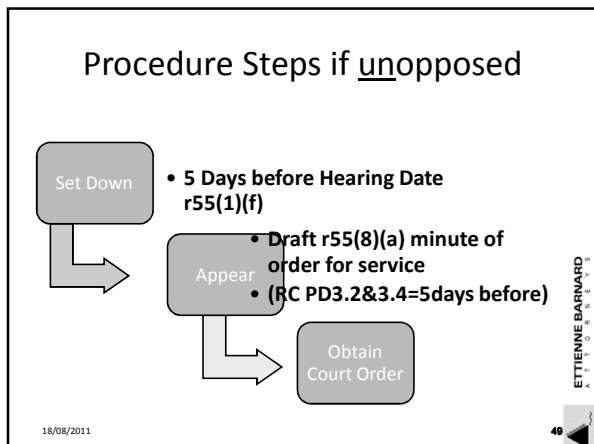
Procedure Steps if unopposed

Set Down

• 5 Days before Hearing Date r55(1)(f)

Appear

• Draft r55(8)(a) minute of order for service
• (RC PD3.2&3.4=5days before)

Obtain Court Order

ETTIENNE BARNARD
A T T O R N E Y S

18/08/2011

49